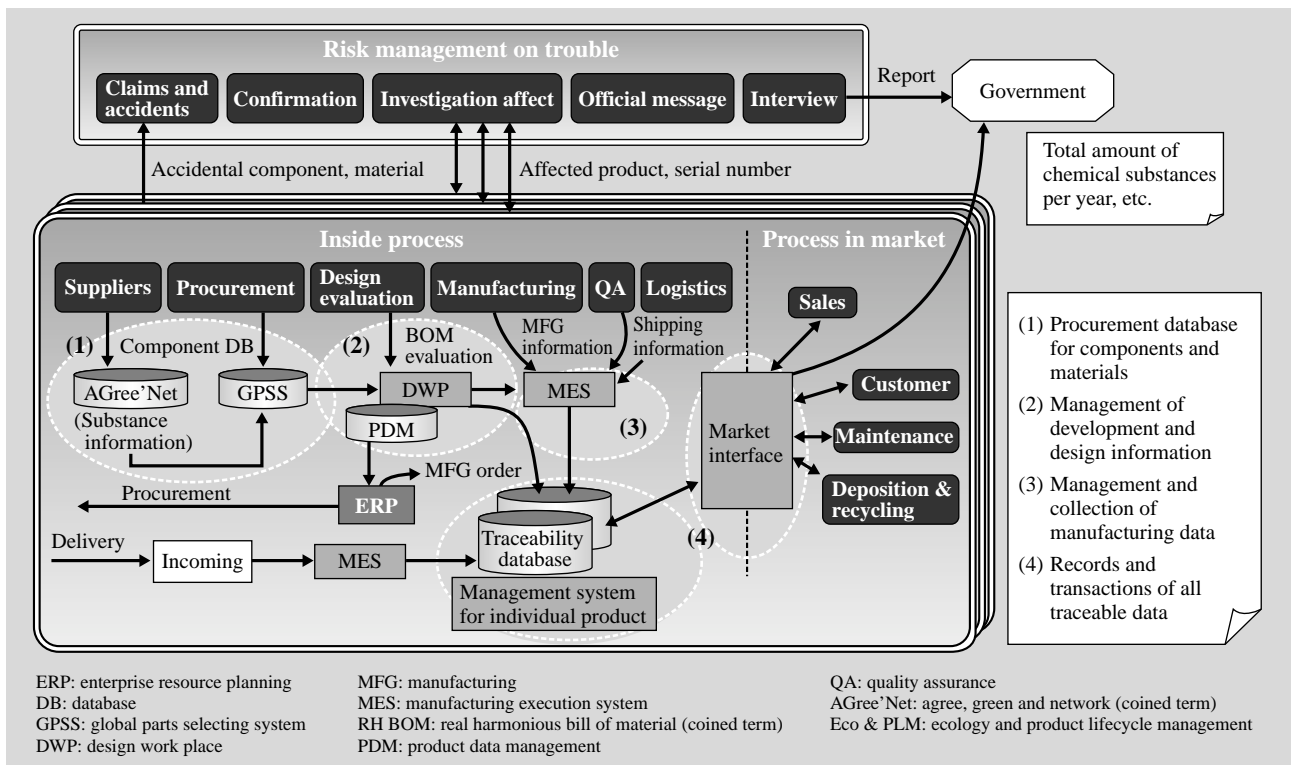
Risk management on trouble

Claims and accidents

Confirmation

Investigation affect

Official message

Interview

Report

Government

Total amount of chemical substances per year, etc.

Accidental component, material

Affected product, serial number

Inside process

Process in market

Suppliers

Procurement

Design evaluation

Manufacturing

QA

Logistics

Sales

(1)

Component DB

(2)

BOM evaluation

MFG information

Shipping information

AGree'Net (Substance information)

GPSS

DWP

MES

PDM

(3)

Market interface

Customer

Maintenance

Deposition & recycling

MFG order

Procurement

ERP

Delivery

Incoming

MES

Traceability database

(4)

Management system for individual product

(1) Procurement database for components and materials

(2) Management of development and design information

(3) Management and collection of manufacturing data

(4) Records and transactions of all traceable data

ERP: enterprise resource planning
DB: database
GPSS: global parts selecting system
DWP: design work place

MFG: manufacturing
MES: manufacturing execution system
RH BOM: real harmonious bill of material (coined term)
PDM: product data management

QA: quality assurance
AGree'Net: agree, green and network (coined term)
Eco & PLM: ecology and product lifecycle management